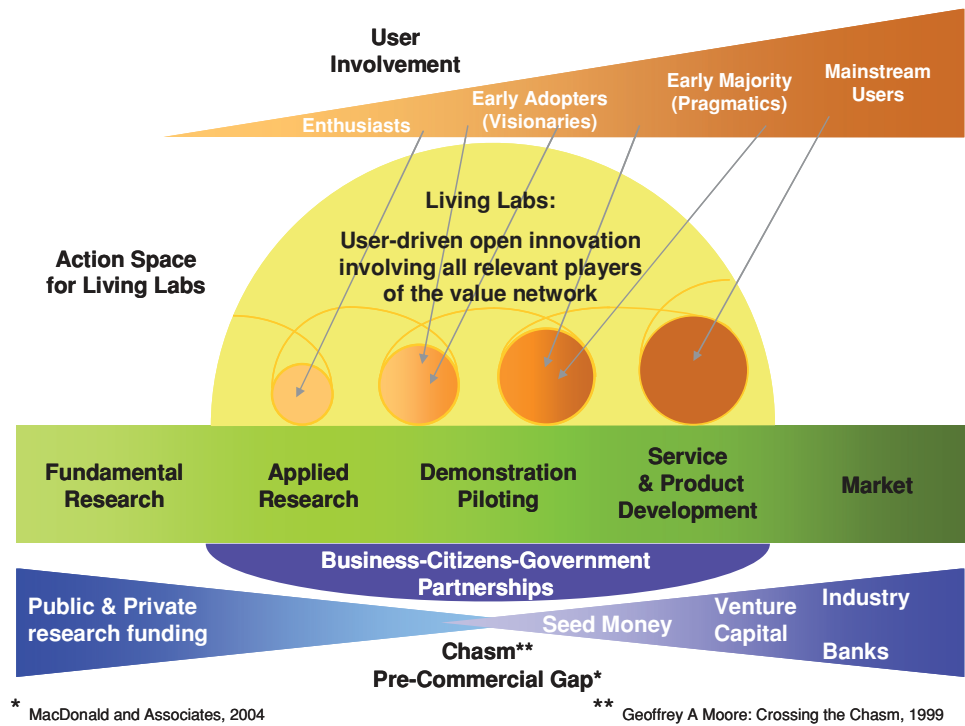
User Involvement

Enthusiasts

Early Adopters (Visionaries)

Early Majority (Pragmatics)

Mainstream Users

Living Labs:

User-driven open innovation involving all relevant players of the value network

Action Space for Living Labs

Fundamental Research

Applied Research

Demonstration Piloting

Service & Product Development

Market

Business-Citizens-Government Partnerships

Public & Private research funding

Seed Money

Venture Capital

Industry

Banks

Chasm**
Pre-Commercial Gap*

* MacDonald and Associates, 2004

** Geoffrey A Moore: Crossing the Chasm, 1999